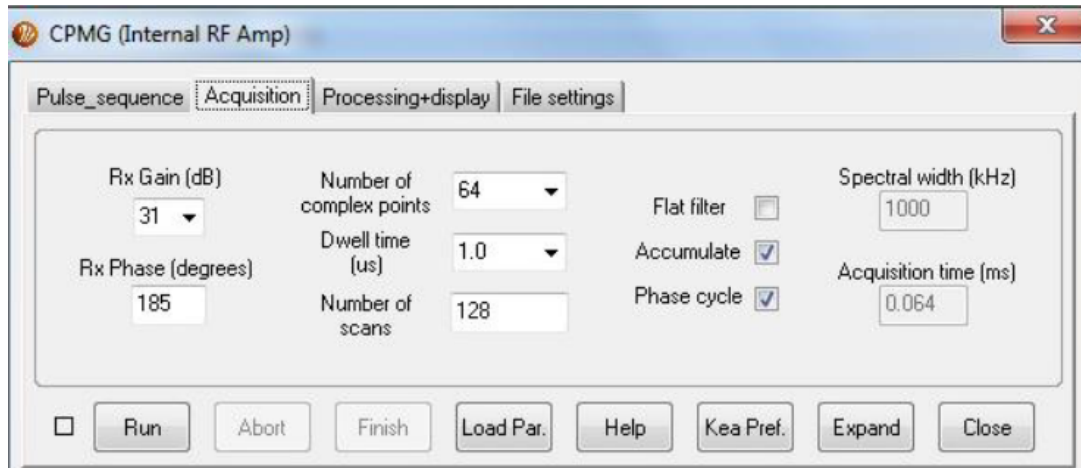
CPMG (Internal RF Amp)

Pulse_sequence Acquisition Processing+display File settings

Rx Gain (dB)
31

Rx Phase (degrees)
185

Number of complex points
64

Dwell time (us)
1.0

Number of scans
128

Flat filter

Accumulate

Phase cycle

Spectral width (kHz)
1000

Acquisition time (ms)
0.064

Run Abort Finish Load Par. Help Kea Pref. Expand Close